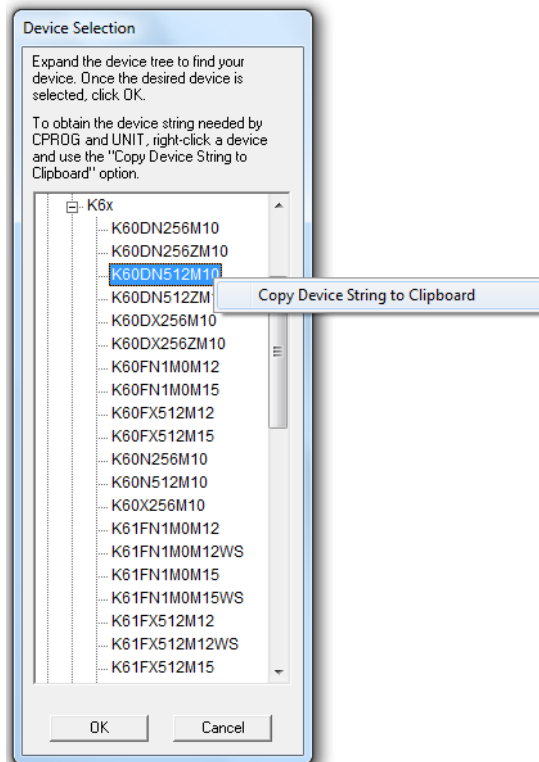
Device Selection

Expand the device tree to find your device. Once the desired device is selected, click OK.

To obtain the device string needed by CPROG and UNIT, right-click a device and use the "Copy Device String to Clipboard" option.

K6x
K60DN256M10
K60DN256ZM10
K60DN512M10
K60DN512ZM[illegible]
K60DX256M10
K60DX256ZM10
K60FN1M0M12
K60FN1M0M15
K60FX512M12
K60FX512M15
K60N256M10
K60N512M10
K60X256M10
K61FN1M0M12
K61FN1M0M12WS
K61FN1M0M15
K61FN1M0M15WS
K61FX512M12
K61FX512M12WS
K61FX512M15

Copy Device String to Clipboard

OK
Cancel